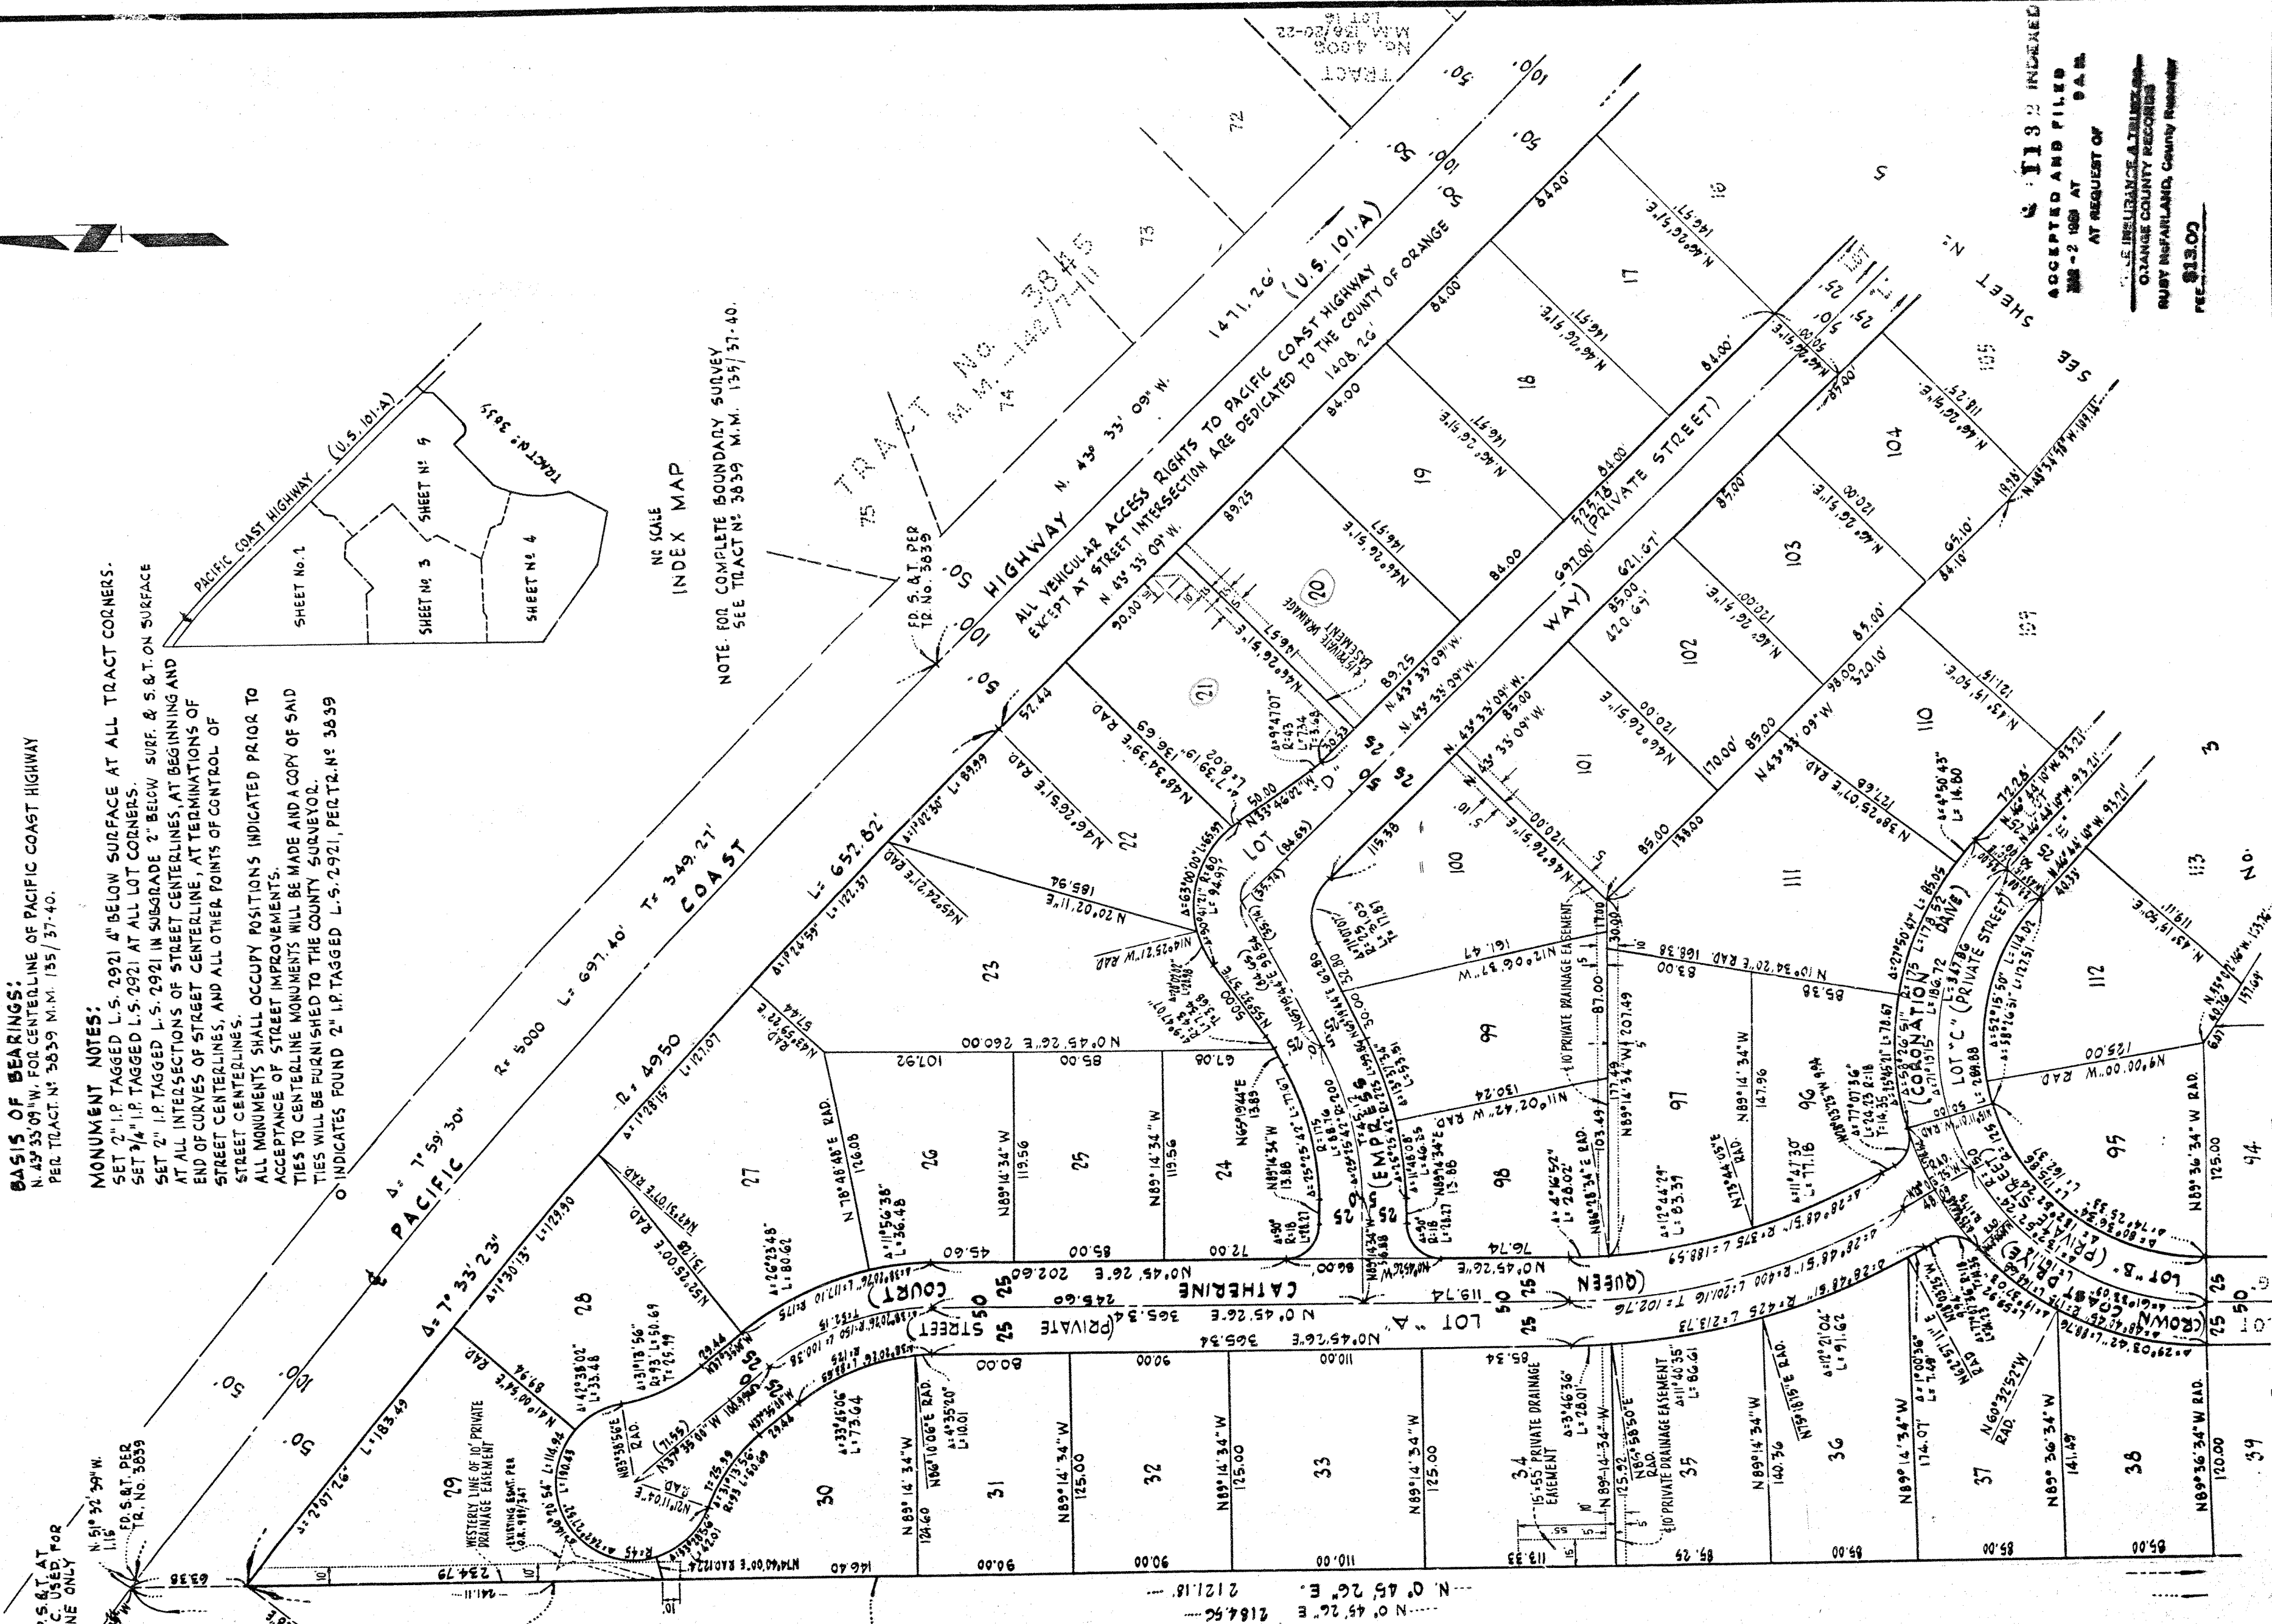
BASIS OF BEARINGS:
N. 43° 33' 09" W. FOR CENTERLINE OF PACIFIC COAST HIGHWAY PER TRACT Nº 3839 M.M. 135/37-40.

MONUMENT NOTES:
SET 2" I.P. TAGGED L.S. 2921 4" BELOW SURFACE AT ALL TRACT CORNERS.
SET 3/4" I.P. TAGGED L.S. 2921 AT ALL LOT CORNERS.
SET 2" I.P. TAGGED L.S. 2921 IN SUBGRADE 2" BELOW SURF. & S.&T. ON SURFACE AT ALL INTERSECTIONS OF STREET CENTERLINES, AT BEGINNING AND END OF CURVES OF STREET CENTERLINE, AT TERMINATIONS OF STREET CENTERLINES, AND ALL OTHER POINTS OF CONTROL OF STREET CENTERLINES.
ALL MONUMENTS SHALL OCCUPY POSITIONS INDICATED PRIOR TO ACCEPTANCE OF STREET IMPROVEMENTS.
TIES TO CENTERLINE MONUMENTS WILL BE MADE AND A COPY OF SAID TIES WILL BE FURNISHED TO THE COUNTY SURVEYOR.
O INDICATES FOUND 2" I.P. TAGGED L.S. 2921, PER TR. Nº 3839

PACIFIC COAST HIGHWAY (U.S. 101-A)
SHEET No. 1
SHEET Nº 3
SHEET Nº 5
SHEET Nº 4
TRACT Nº 3845
NO SCALE
INDEX MAP

NOTE: FOR COMPLETE BOUNDARY SURVEY SEE TRACT Nº 3839 M.M. 135/37-40.

ALL VEHICULAR ACCESS RIGHTS TO PACIFIC COAST HIGHWAY EXCEPT AT STREET INTERSECTION ARE DEDICATED TO THE COUNTY OF ORANGE

TRACT No. 3845 M.M. 142/7-11
TRACT No. 4005 M.M. 176/20-22 LOT 16

PACIFIC COAST HIGHWAY N. 43° 33' 09" W. 1471.26' (U.S. 101-A)
Δ= 7° 59' 30" R= 5000 L= 697.40' T= 349.21'
Δ= 7° 33' 23"
L= 652.82'
R= 4950
FD. S.&T. PER TR. No. 3839

CATHERINE COURT
(PRIVATE STREET)
LOT "A"
(EMPRESS WAY)
LOT "D"
(QUEEN
(PRIVATE STREET)
(CORONATION DRIVE)
LOT "C" (PRIVATE STREET)
LOT "B" (PRIVATE STREET) (CROWN COAST DRIVE)

SEE SHEET Nº 5

N. 0° 45' 26" E. 2121.18'
N. 0° 45' 26" E. 2184.56

WESTERLY LINE OF 10' PRIVATE DRAINAGE EASEMENT
EXISTING ESMT. PER O.R. 989/347
10' PRIVATE DRAINAGE EASEMENT
15'x65' PRIVATE DRAINAGE EASEMENT
5' PRIVATE DRAINAGE EASEMENT

FD. S.&T. PER TR. No. 3839
N. 51° 32' 39" W. 1.16'
S.&T. AT C. USED FOR NE ONLY

16 17 18 19 20 21 22 23 24 25 26 27 28 29 30 31 32 33 34 35 36 37 38 39 72 73 74 75 94 95 96 97 98 99 100 101 102 103 104 105 110 111 112 113 3 5

ACCEPTED AND FILED
MAR-2 1959 AT 9 A.M.
AT REQUEST OF
TITLE INSURANCE & TRUST CO.
ORANGE COUNTY RECORDS
RUBY McFARLAND, County Recorder
FEE $13.00
Nº 1132 INDEXED